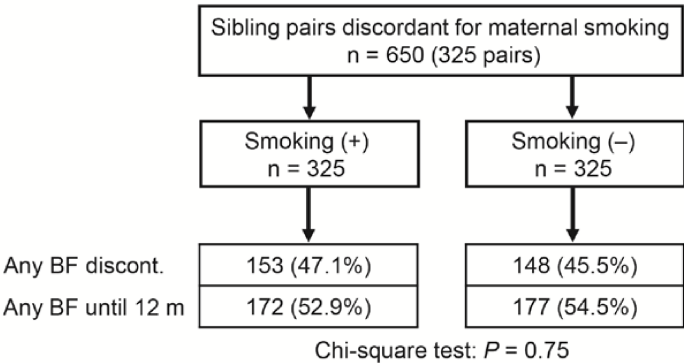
Sibling pairs discordant for maternal smoking
n = 650 (325 pairs)

Smoking (+)
n = 325

Smoking (–)
n = 325

Any BF discont.
153 (47.1%)
148 (45.5%)

Any BF until 12 m
172 (52.9%)
177 (54.5%)

Chi-square test: $P$ = 0.75